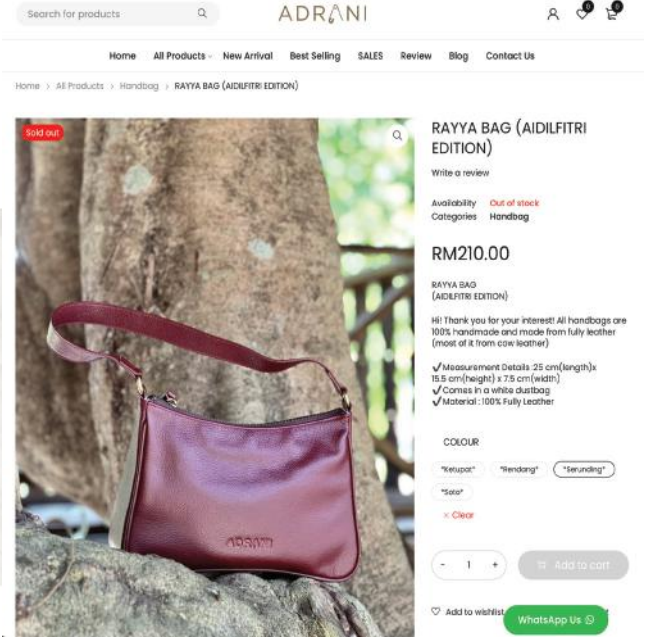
Search for products

ADRANI

0 0

Home All Products New Arrival Best Selling SALES Review Blog Contact Us

Home > All Products > Handbag > RAYYA BAG (AIDILFITRI EDITION)

Sold out

ADRANI

RAYYA BAG (AIDILFITRI EDITION)

Write a review

Availability Out of stock
Categories Handbag

RM210.00

RAYYA BAG
(AIDILFITRI EDITION)

Hi! Thank you for your interest! All handbags are 100% handmade and made from fully leather (most of it from cow leather)

✔Measurement Details :25 cm(length)x 15.5 cm(height) x 7.5 cm(width)
✔Comes in a white dustbag
✔Material : 100% Fully Leather

COLOUR

"Ketupat" "Rendang" "Serunding"
"Sata"

× Clear

- 1 +

Add to cart

Add to wishlist

WhatsApp Us